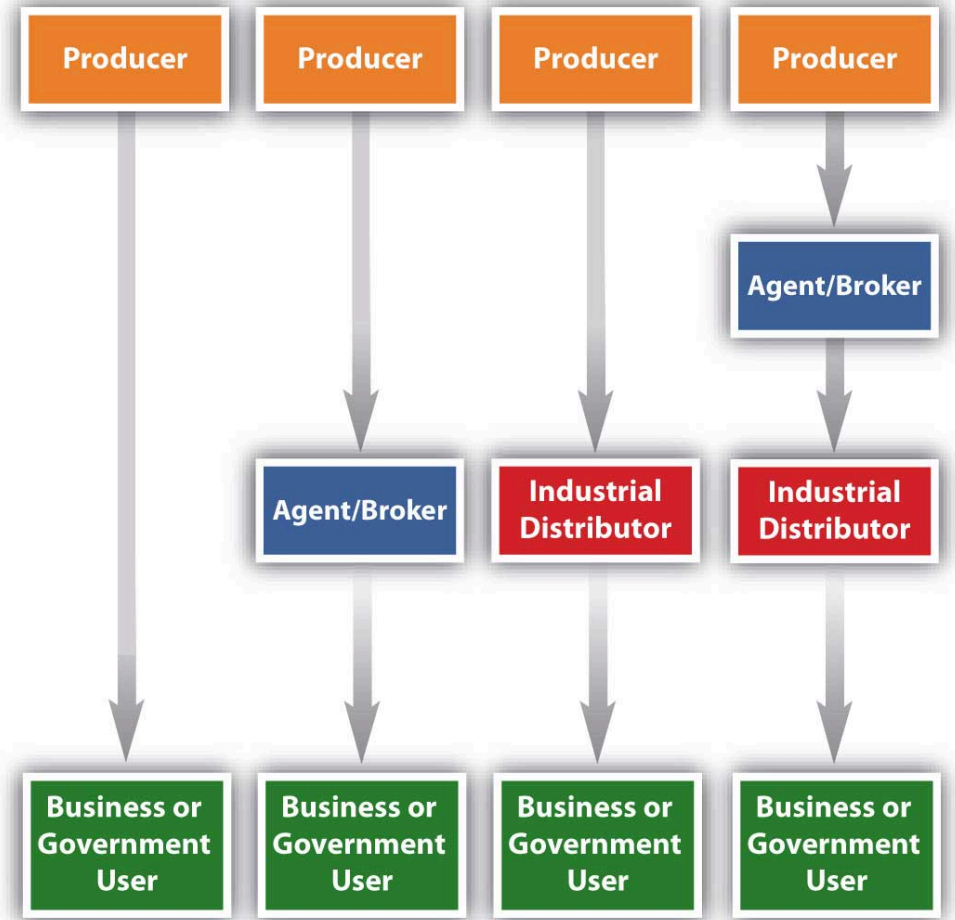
Producer

Business or Government User

Producer

Agent/Broker

Business or Government User

Producer

Industrial Distributor

Business or Government User

Producer

Agent/Broker

Industrial Distributor

Business or Government User